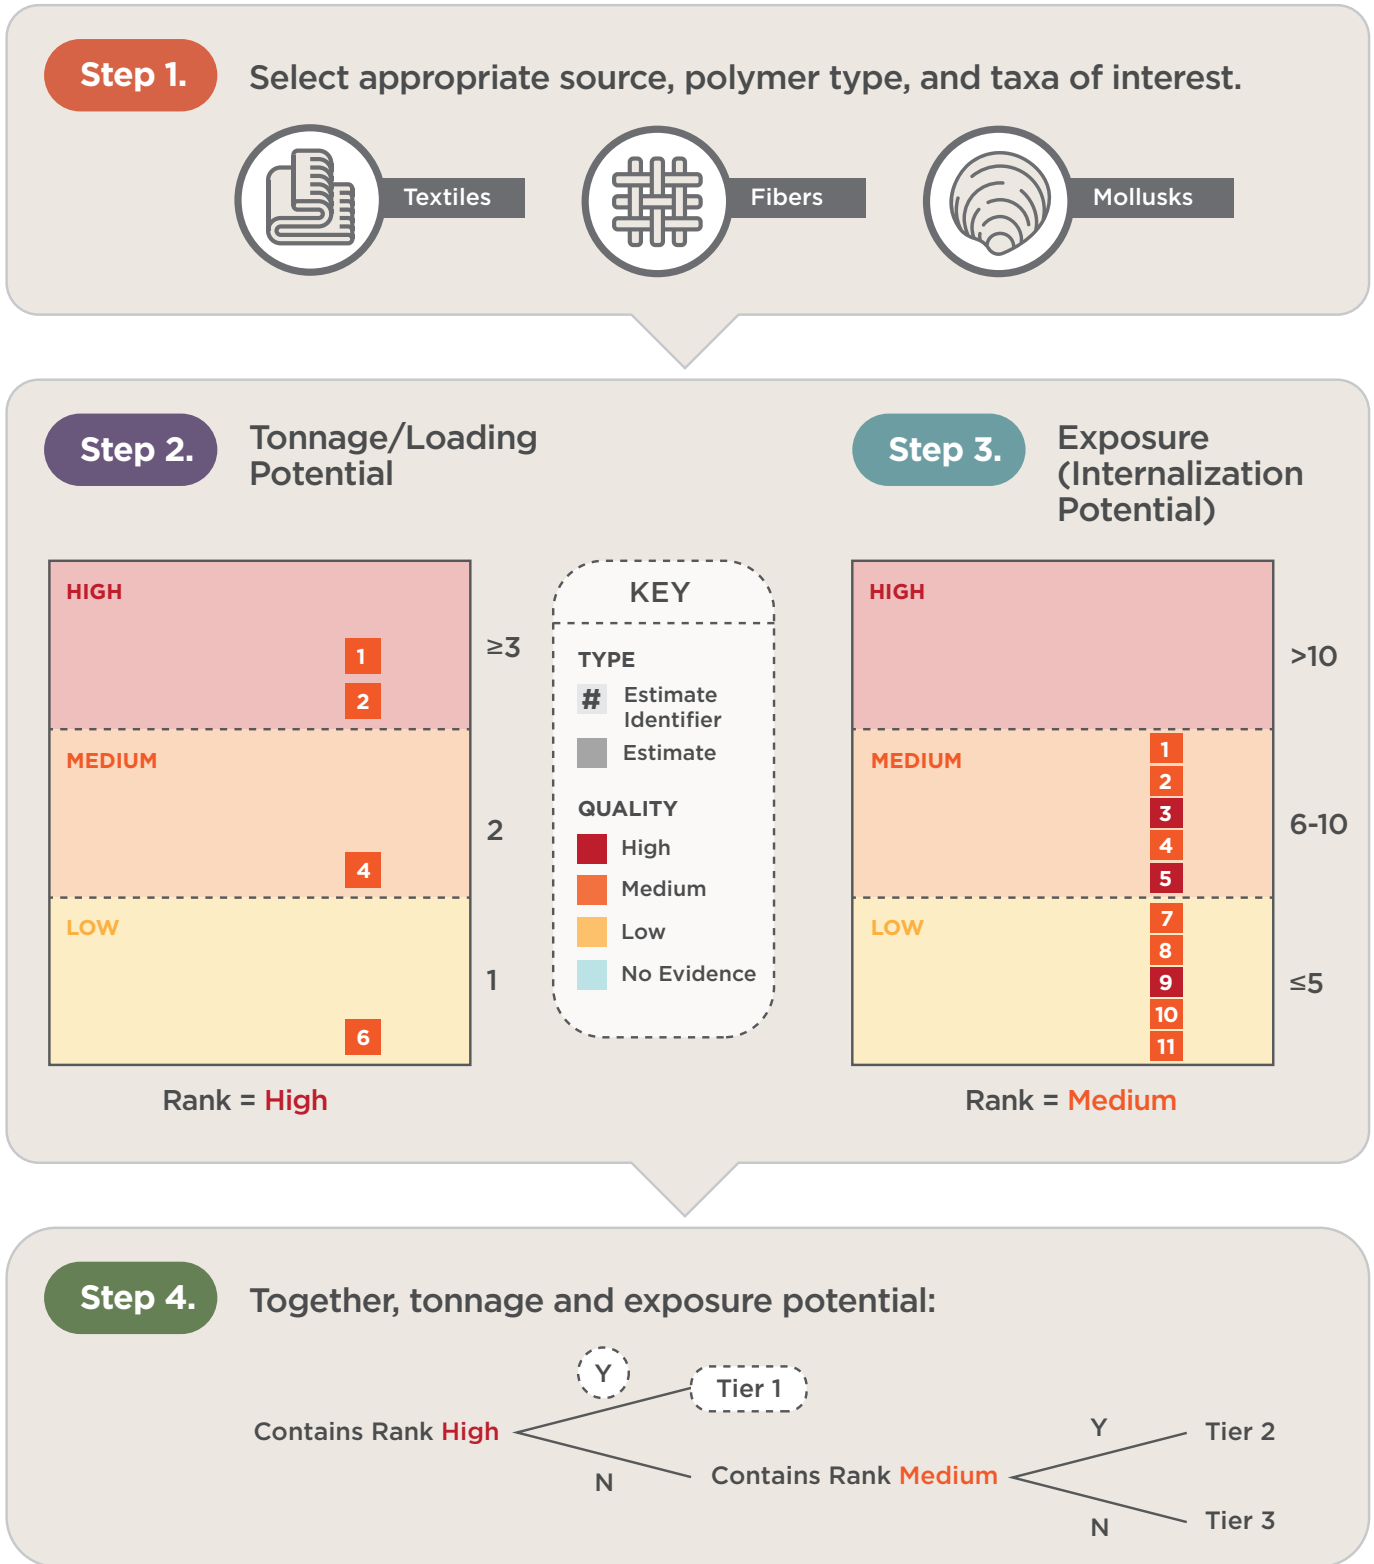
Step 1. Select appropriate source, polymer type, and taxa of interest.

Textiles

Fibers

Mollusks

Step 2. Tonnage/Loading Potential

HIGH
1
2
$\geq3$
MEDIUM
4
2
LOW
6
1

Rank = High

KEY
TYPE
# Estimate Identifier
Estimate
QUALITY
High
Medium
Low
No Evidence

Step 3. Exposure (Internalization Potential)

HIGH
>10
MEDIUM
1
2
3
4
5
6-10
LOW
7
8
9
10
11
$\leq5$

Rank = Medium

Step 4. Together, tonnage and exposure potential:

Contains Rank High
Y
Tier 1
N
Contains Rank Medium
Y
Tier 2
N
Tier 3